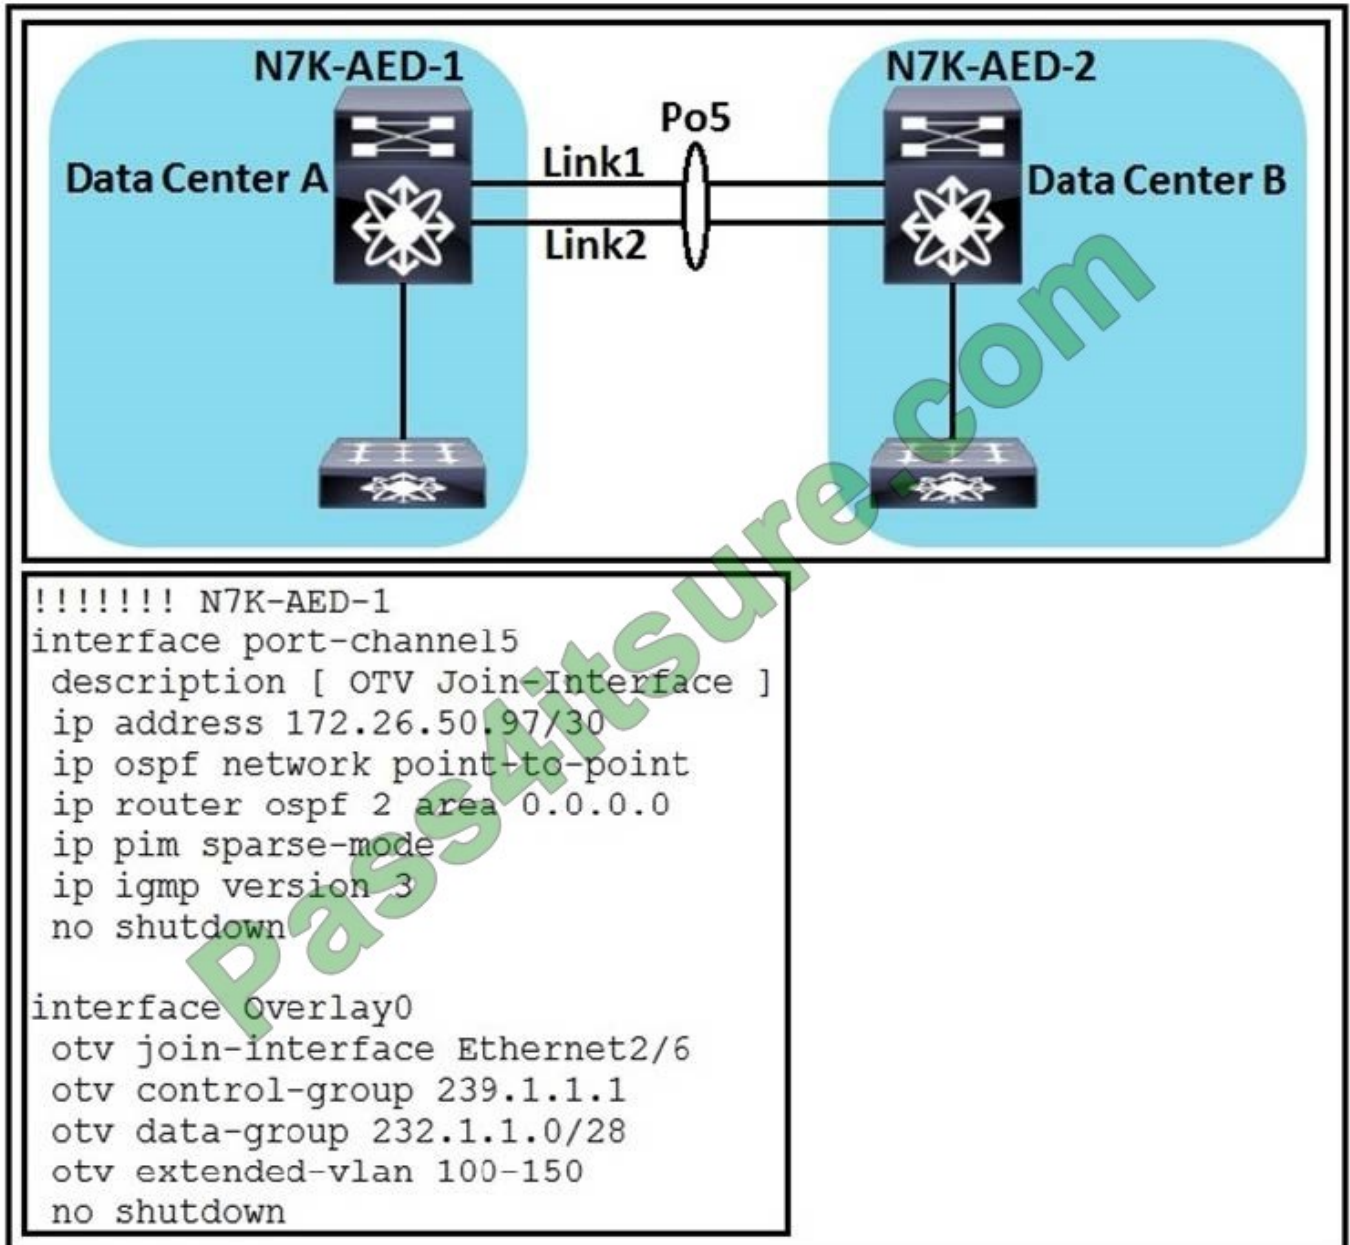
N7K-AED-1
Data Center A
Po5
Link1
Link2
N7K-AED-2
Data Center B

Pass4itsure.com

!!!!!!! N7K-AED-1
interface port-channel5
description [ OTV Join-Interface ]
ip address 172.26.50.97/30
ip ospf network point-to-point
ip router ospf 2 area 0.0.0.0
ip pim sparse-mode
ip igmp version 3
no shutdown

interface Overlay0
otv join-interface Ethernet2/6
otv control-group 239.1.1.1
otv data-group 232.1.1.0/28
otv extended-vlan 100-150
no shutdown